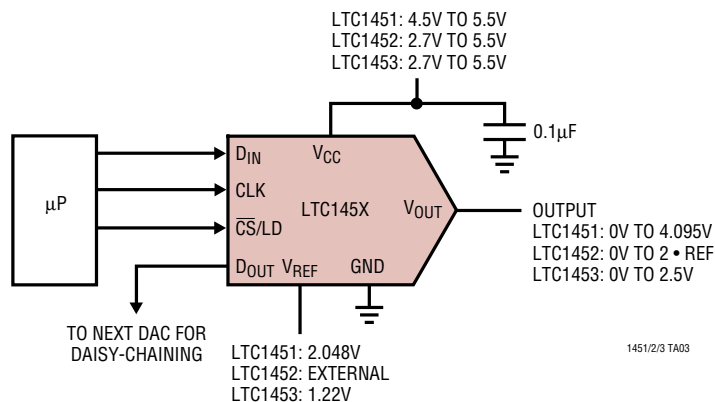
LTC1451: 4.5V TO 5.5V
LTC1452: 2.7V TO 5.5V
LTC1453: 2.7V TO 5.5V

0.1μF

μP

$D_{IN}$

CLK

$\overline{CS}$/LD

$D_{OUT}$

$V_{CC}$

LTC145X

$V_{OUT}$

$V_{REF}$

GND

OUTPUT
LTC1451: 0V TO 4.095V
LTC1452: 0V TO 2 • REF
LTC1453: 0V TO 2.5V

TO NEXT DAC FOR
DAISY-CHAINING

LTC1451: 2.048V
LTC1452: EXTERNAL
LTC1453: 1.22V

1451/2/3 TA03